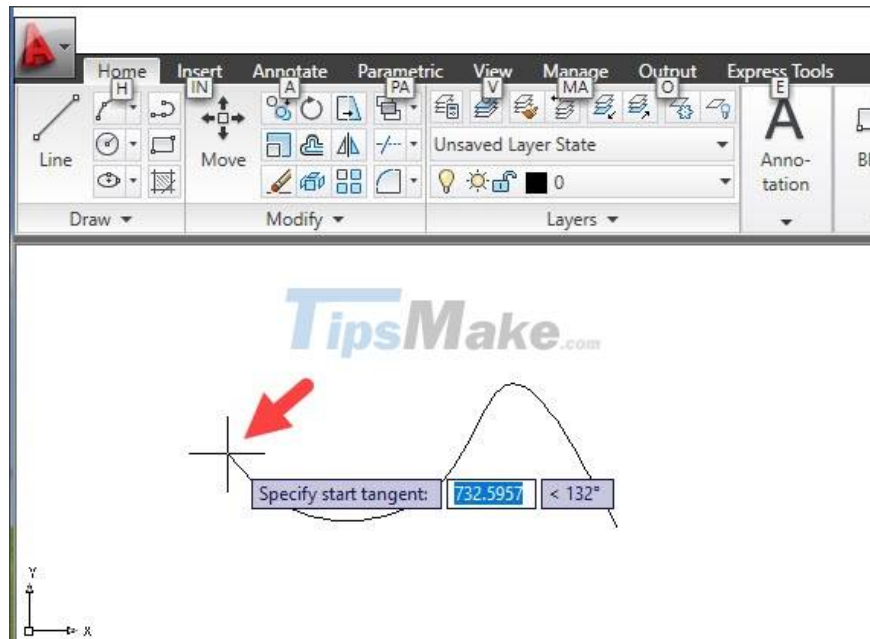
Home H
Insert IN
Annotate A
Parametric PA
View V
Manage MA
Output O
Express Tools E

Line
Move
Unsaved Layer State
0
Anno-tation
Bl

Draw ▾
Modify ▾
Layers ▾

TipsMake.com

Specify start tangent: 732.5957 < 132°

Y
X